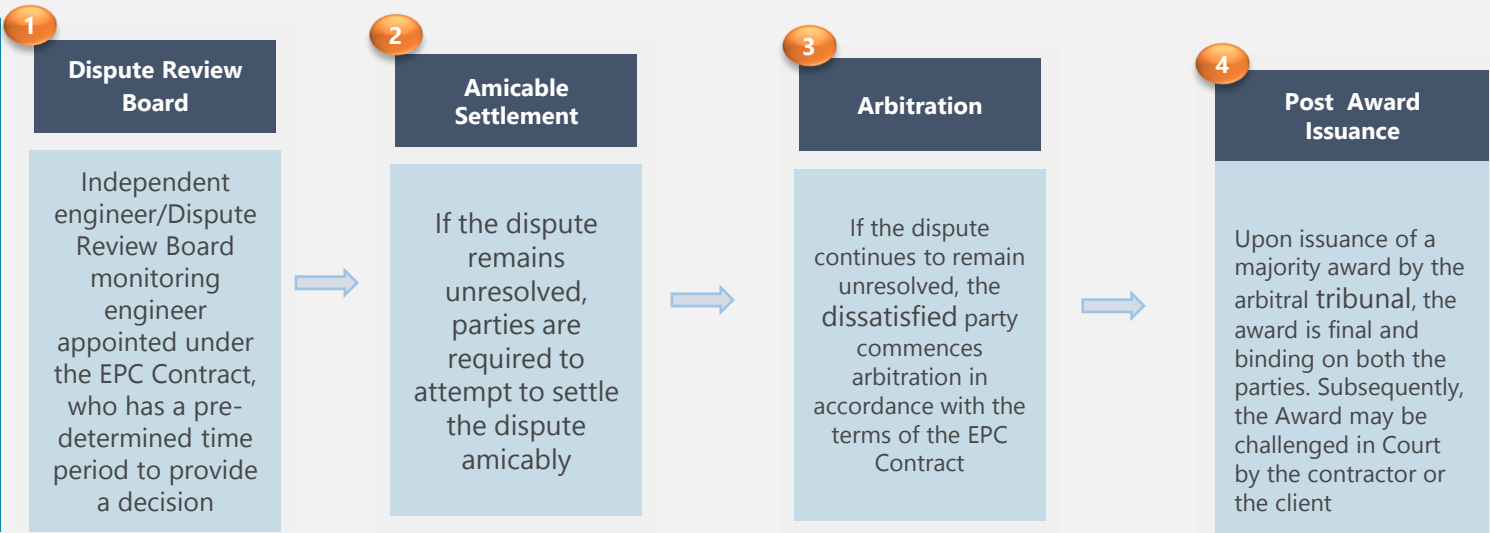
1

Dispute Review Board

Independent engineer/Dispute Review Board monitoring engineer appointed under the EPC Contract, who has a pre-determined time period to provide a decision

2

Amicable Settlement

If the dispute remains unresolved, parties are required to attempt to settle the dispute amicably

3

Arbitration

If the dispute continues to remain unresolved, the dissatisfied party commences arbitration in accordance with the terms of the EPC Contract

4

Post Award Issuance

Upon issuance of a majority award by the arbitral tribunal, the award is final and binding on both the parties. Subsequently, the Award may be challenged in Court by the contractor or the client